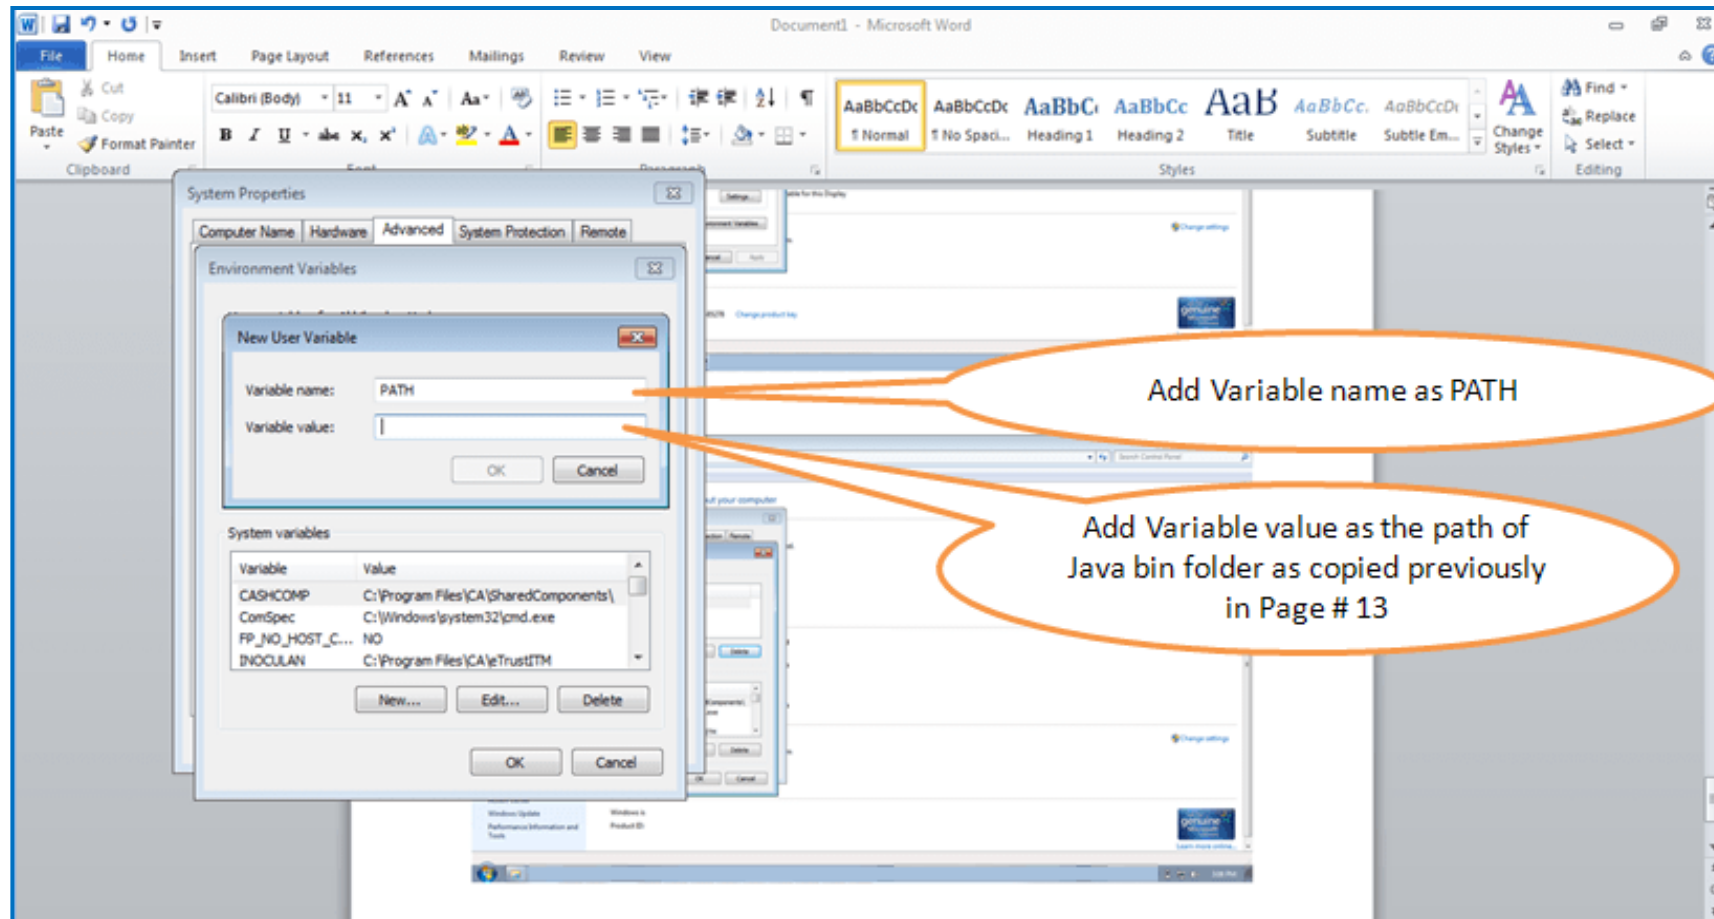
Document1 - Microsoft Word

File Home Insert Page Layout References Mailings Review View

Paste
Cut
Copy
Format Painter
Clipboard

Calibri (Body) 11
B I U abe $x_2$ $x^2$
Font

Paragraph

AaBbCcDc ¶ Normal
AaBbCcDc ¶ No Spaci...
AaBbCc Heading 1
AaBbCc Heading 2
AaB Title
AaBbCc. Subtitle
AaBbCcDc Subtle Em...
Change Styles
Styles

Find
Replace
Select
Editing

System Properties
Computer Name Hardware Advanced System Protection Remote

Environment Variables

New User Variable
Variable name: PATH
Variable value:
OK Cancel

System variables
| Variable | Value |
|---|---|
| CASHCOMP | C:\Program Files\CA\SharedComponents\ |
| ComSpec | C:\Windows\system32\cmd.exe |
| FP_NO_HOST_C... | NO |
| INOCULAN | C:\Program Files\CA\eTrustITM |

New... Edit... Delete
OK Cancel

Add Variable name as PATH

Add Variable value as the path of Java bin folder as copied previously in Page # 13